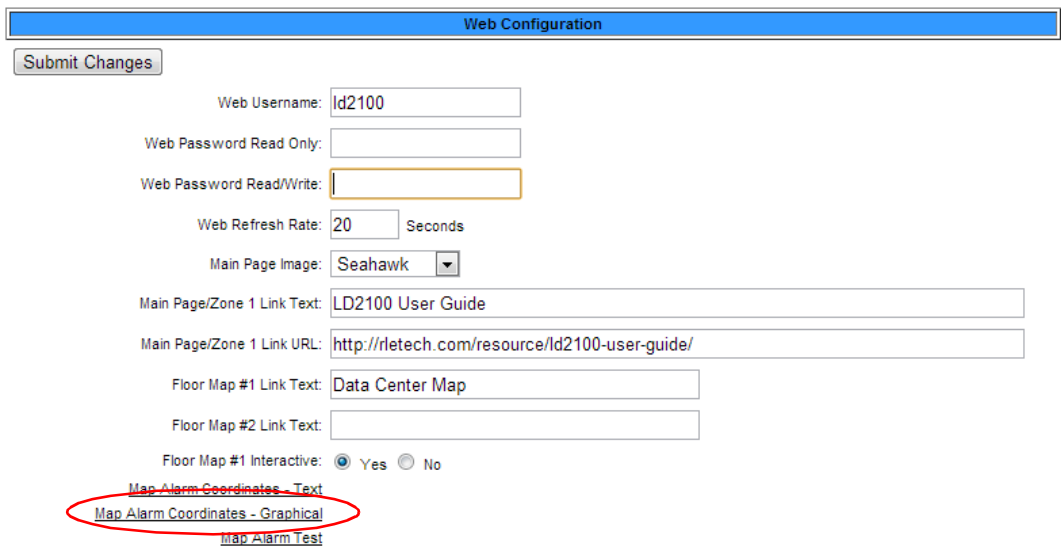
Web Configuration

Submit Changes

Web Username: ld2100

Web Password Read Only:

Web Password Read/Write:

Web Refresh Rate: 20 Seconds

Main Page Image: Seahawk

Main Page/Zone 1 Link Text: LD2100 User Guide

Main Page/Zone 1 Link URL: http://rletech.com/resource/ld2100-user-guide/

Floor Map #1 Link Text: Data Center Map

Floor Map #2 Link Text:

Floor Map #1 Interactive: Yes No

Map Alarm Coordinates - Text

Map Alarm Coordinates - Graphical

Map Alarm Test